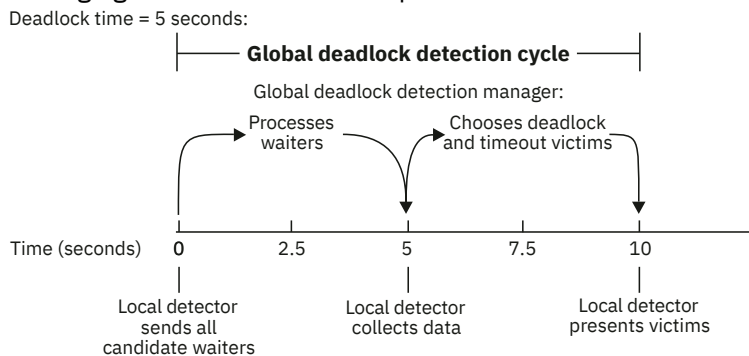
Deadlock time = 5 seconds:

Global deadlock detection cycle

Global deadlock detection manager:

Processes waiters

Chooses deadlock and timeout victims

Time (seconds) 0 2.5 5 7.5 10

Local detector sends all candidate waiters

Local detector collects data

Local detector presents victims